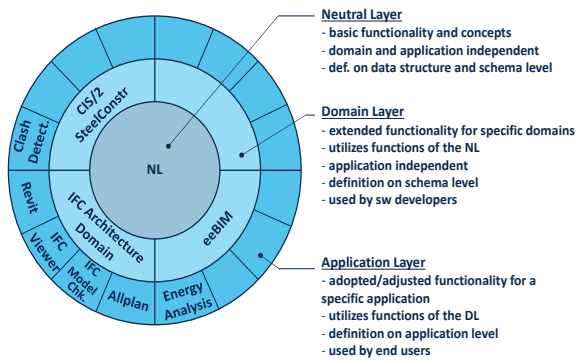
Neutral Layer
- basic functionality and concepts
- domain and application independent
- def. on data structure and schema level

Domain Layer
- extended functionality for specific domains
- utilizes functions of the NL
- application independent
- definition on schema level
- used by sw developers

Application Layer
- adopted/adjusted functionality for a specific application
- utilizes functions of the DL
- definition on application level
- used by end users

NL

CIS/2 SteelConstr

IFC Architecture Domain

eeBIM

Clash Detect.

Revit

IFC Viewer

IFC Model Chk.

Allplan

Energy Analysis